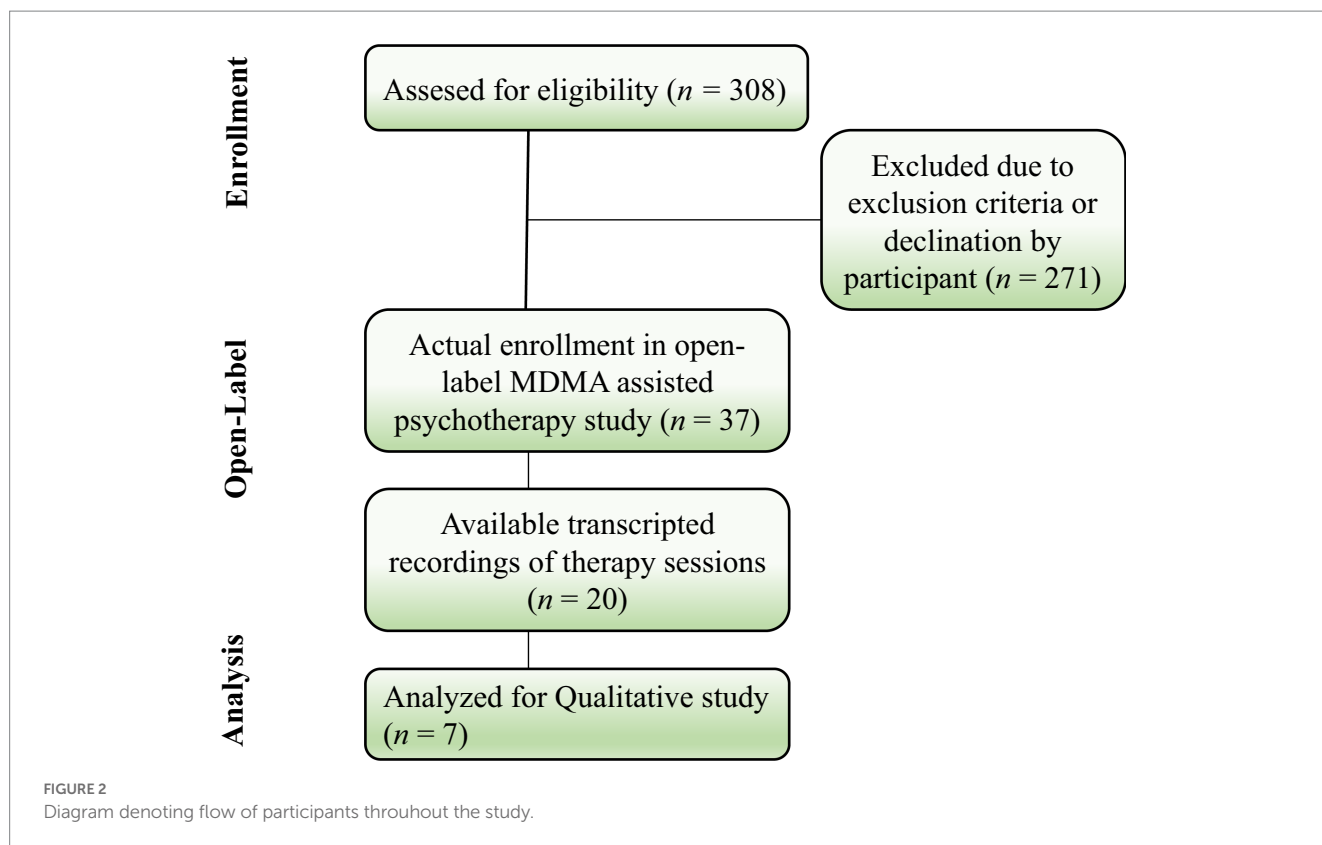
Enrollment

Assesed for eligibility ($n$ = 308)

Excluded due to exclusion criteria or declination by participant ($n$ = 271)

Open-Label

Actual enrollment in open-label MDMA assisted psychotherapy study ($n$ = 37)

Available transcripted recordings of therapy sessions ($n$ = 20)

Analysis

Analyzed for Qualitative study ($n$ = 7)

FIGURE 2
Diagram denoting flow of participants throuhout the study.